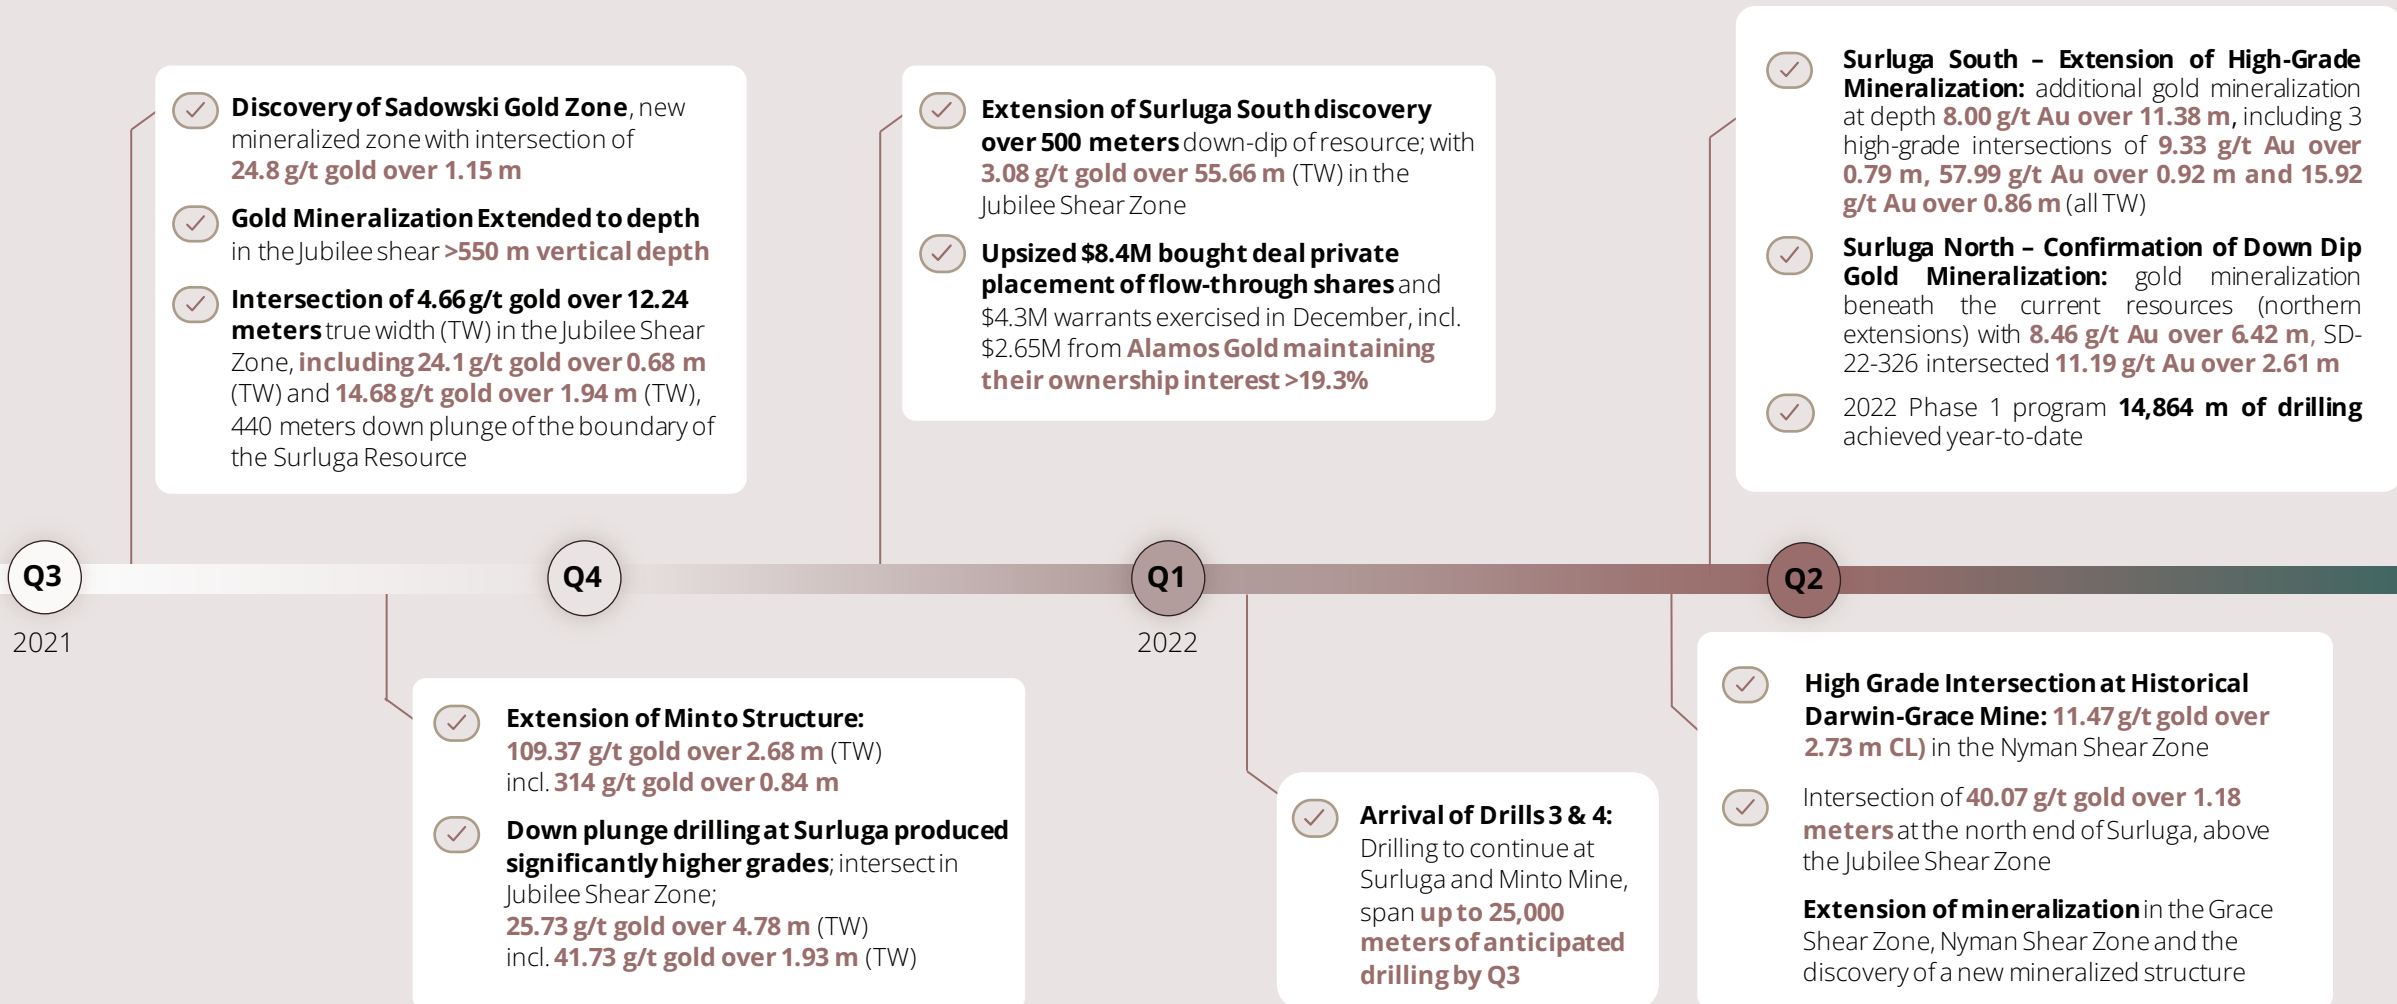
Discovery of Sadowski Gold Zone, new mineralized zone with intersection of 24.8 g/t gold over 1.15 m

Gold Mineralization Extended to depth in the Jubilee shear >550 m vertical depth

Intersection of 4.66 g/t gold over 12.24 meters true width (TW) in the Jubilee Shear Zone, including 24.1 g/t gold over 0.68 m (TW) and 14.68 g/t gold over 1.94 m (TW), 440 meters down plunge of the boundary of the Surluga Resource

Extension of Surluga South discovery over 500 meters down-dip of resource; with 3.08 g/t gold over 55.66 m (TW) in the Jubilee Shear Zone

Upsized $8.4M bought deal private placement of flow-through shares and $4.3M warrants exercised in December, incl. $2.65M from Alamos Gold maintaining their ownership interest >19.3%

Surluga South – Extension of High-Grade Mineralization: additional gold mineralization at depth 8.00 g/t Au over 11.38 m, including 3 high-grade intersections of 9.33 g/t Au over 0.79 m, 57.99 g/t Au over 0.92 m and 15.92 g/t Au over 0.86 m (all TW)

Surluga North – Confirmation of Down Dip Gold Mineralization: gold mineralization beneath the current resources (northern extensions) with 8.46 g/t Au over 6.42 m, SD-22-326 intersected 11.19 g/t Au over 2.61 m

2022 Phase 1 program 14,864 m of drilling achieved year-to-date

Q3
2021

Q4

Q1
2022

Q2

Extension of Minto Structure: 109.37 g/t gold over 2.68 m (TW) incl. 314 g/t gold over 0.84 m

Down plunge drilling at Surluga produced significantly higher grades; intersect in Jubilee Shear Zone; 25.73 g/t gold over 4.78 m (TW) incl. 41.73 g/t gold over 1.93 m (TW)

Arrival of Drills 3 & 4: Drilling to continue at Surluga and Minto Mine, span up to 25,000 meters of anticipated drilling by Q3

High Grade Intersection at Historical Darwin-Grace Mine: 11.47 g/t gold over 2.73 m CL) in the Nyman Shear Zone

Intersection of 40.07 g/t gold over 1.18 meters at the north end of Surluga, above the Jubilee Shear Zone

Extension of mineralization in the Grace Shear Zone, Nyman Shear Zone and the discovery of a new mineralized structure